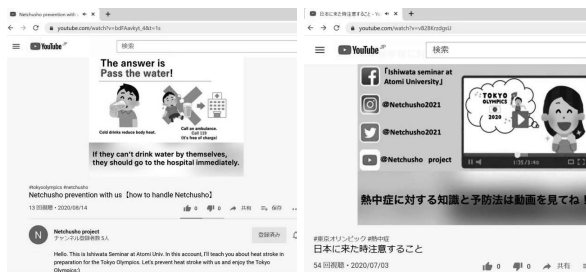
Netchusho prevention with × +
← → C youtube.com/watch?v=bdFAsvkyt_4&t=1s
YouTube JP 検索

The answer is
Pass the water!

Cold drinks reduce body heat.

Call an ambulance.
Call 119
(It's free of charge)

If they can't drink water by themselves, they should go to the hospital immediately.

#tokyoolympics #netchusho
Netchusho prevention with us【how to handle Netchusho】
13 回視聴・2020/08/14
0 0 共有 保存

N Netchusho project
チャンネル登録者数 5人
登録済み

Hello. This is Ishiwata Seminar at Atomi Univ. In this account, I'll teach you about heat stroke in preparation for the Tokyo Olympics. Let's prevent heat stroke with us and enjoy the Tokyo Olympics:)

日本に来た時注意すること - Yo × +
← → C youtube.com/watch?v=v8ZBXrzdgsU
YouTube JP 検索

「Ishiwata seminar at Atomi University」
@Netchusho2021
@Netchusho2021
@Netchusho project

TOKYO OLYMPICS 2020

1:35 / 3:46

熱中症に対する知識と予防法は動画を見てね！

#東京オリンピック #熱中症
日本に来た時注意すること
54 回視聴・2020/07/03
0 0 共有